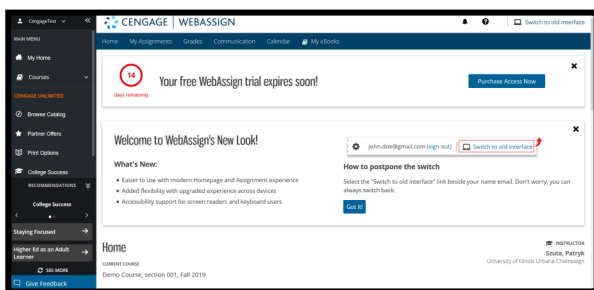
CengageTest
MAIN MENU
My Home
Courses
CENGAGE UNLIMITED
Browse Catalog
Partner Offers
Print Options
College Success
RECOMMENDATIONS
College Success
Staying Focused
Higher Ed as an Adult Learner
SEE MORE
Give Feedback

CENGAGE | WEBASSIGN
Switch to old interface
Home My Assignments Grades Communication Calendar My eBooks

14
days remaining
Your free WebAssign trial expires soon!
Purchase Access Now

Welcome to WebAssign's New Look!
What's New:
• Easier to use with modern Homepage and Assignment experience
• Added flexibility with upgraded experience across devices
• Accessibility support for screen readers and keyboard users

john.doe@gmail.com (sign out) Switch to old interface
How to postpone the switch
Select the "Switch to old interface" link beside your name email. Don't worry, you can always switch back.
Got it!

Home
CURRENT COURSE
Demo Course, section 001, Fall 2019
INSTRUCTOR
Szuta, Patryk
University of Illinois Urbana-Champaign